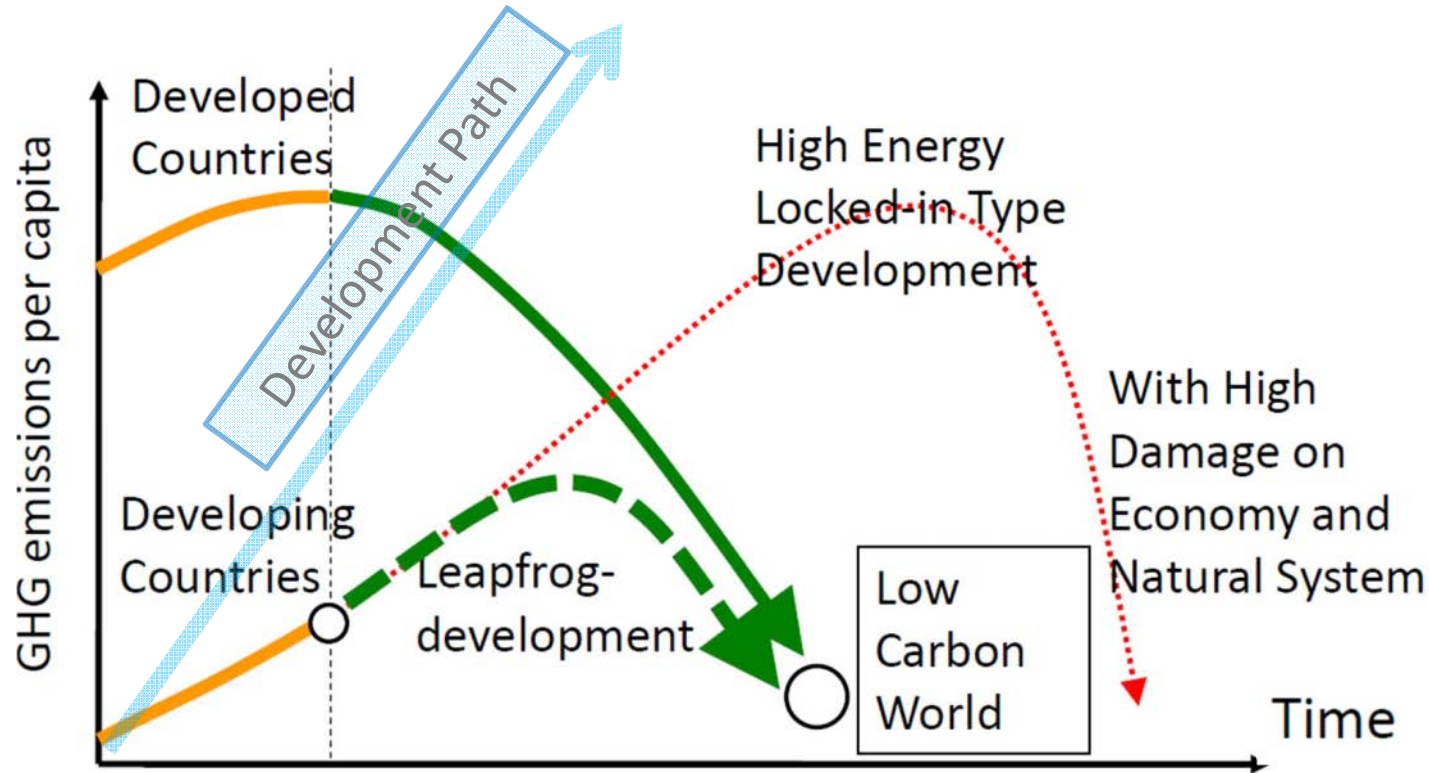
Developed Countries

Development Path

High Energy Locked-in Type Development

GHG emissions per capita

With High Damage on Economy and Natural System

Developing Countries

Leapfrog-development

Low Carbon World

Time